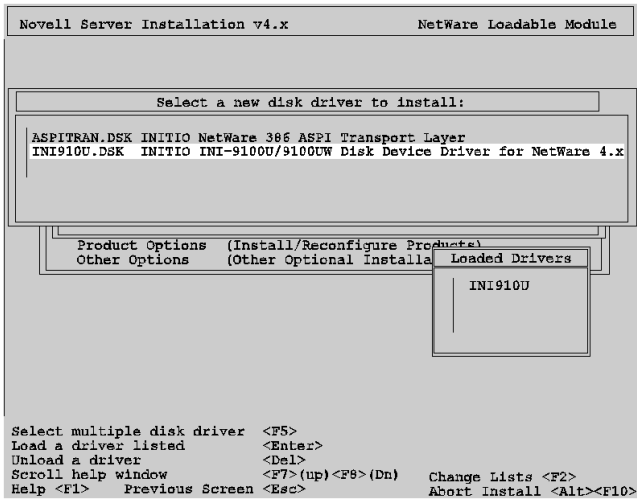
Novell Server Installation v4.x    NetWare Loadable Module

Select a new disk driver to install:

ASPITRAN.DSK INITIO NetWare 386 ASPI Transport Layer
INI910U.DSK INITIO INI-9100U/9100UW Disk Device Driver for NetWare 4.x

Product Options (Install/Reconfigure Products)
Other Options (Other Optional Installa

Loaded Drivers

INI910U

Select multiple disk driver <F5>
Load a driver listed <Enter>
Unload a driver <Del>
Scroll help window <F7>(up)<F8>(Dn)
Help <F1> Previous Screen <Esc>
Change Lists <F2>
Abort Install <Alt><F10>